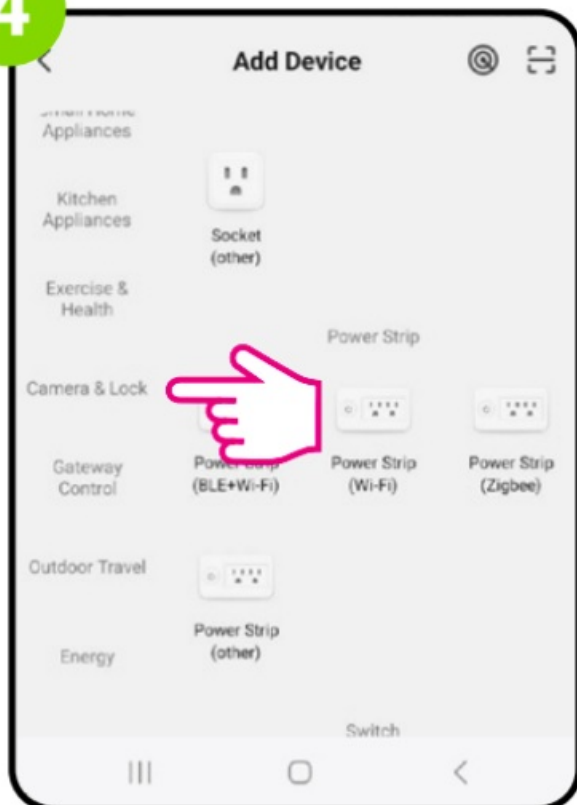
4

Add Device

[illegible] Appliances

Kitchen Appliances

Socket (other)

Exercise & Health

Power Strip

Camera & Lock

Gateway Control

Power Strip (BLE+Wi-Fi)

Power Strip (Wi-Fi)

Power Strip (Zigbee)

Outdoor Travel

Power Strip (other)

Energy

Switch